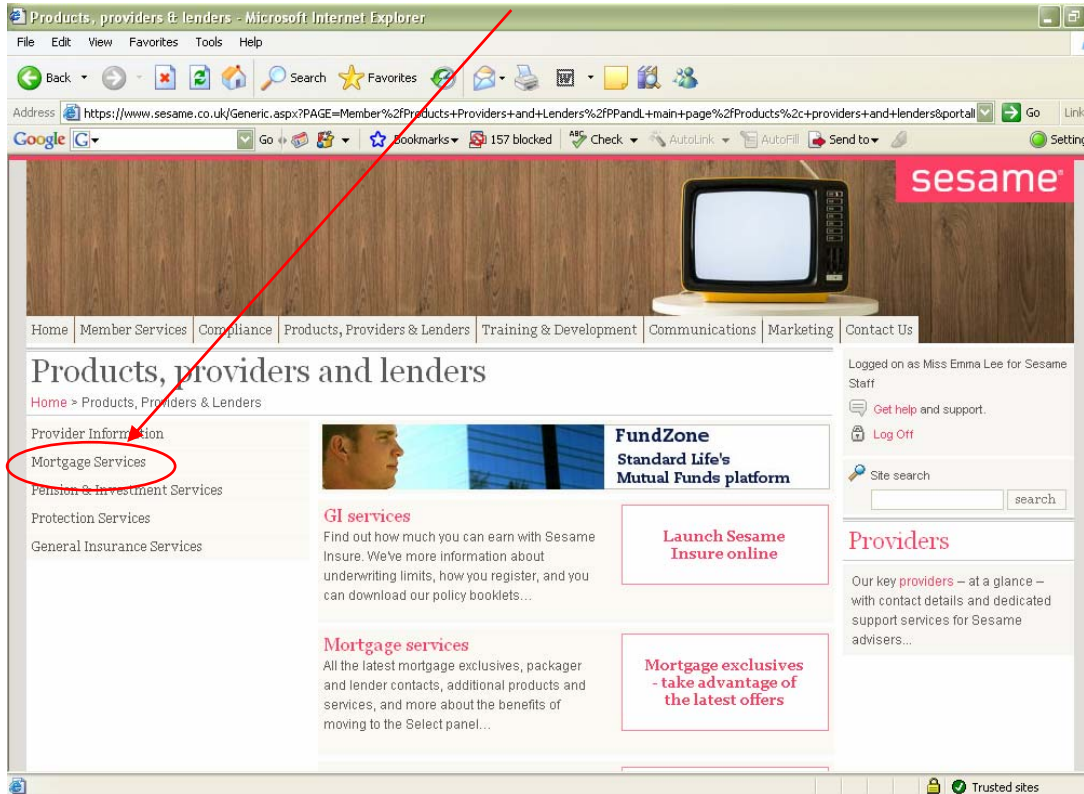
Products, providers & lenders - Microsoft Internet Explorer

File Edit View Favorites Tools Help

Back Search Favorites

Address https://www.sesame.co.uk/Generic.aspx?PAGE=Member%2fProducts+Providers+and+Lenders%2fPPandL+main+page%2fProducts%2c+providers+and+lenders&portall Go Link

Google Go Bookmarks 157 blocked Check AutoLink AutoFill Send to Setting

sesame

Home | Member Services | Compliance | Products, Providers & Lenders | Training & Development | Communications | Marketing | Contact Us

Products, providers and lenders

Home > Products, Providers & Lenders

Provider Information
Mortgage Services
Pension & Investment Services
Protection Services
General Insurance Services

FundZone
Standard Life's
Mutual Funds platform

GI services
Find out how much you can earn with Sesame Insure. We've more information about underwriting limits, how you register, and you can download our policy booklets...

Launch Sesame Insure online

Mortgage services
All the latest mortgage exclusives, packager and lender contacts, additional products and services, and more about the benefits of moving to the Select panel...

Mortgage exclusives - take advantage of the latest offers

Logged on as Miss Emma Lee for Sesame Staff

Get help and support.

Log Off

Site search

search

Providers

Our key providers – at a glance – with contact details and dedicated support services for Sesame advisers...

Trusted sites